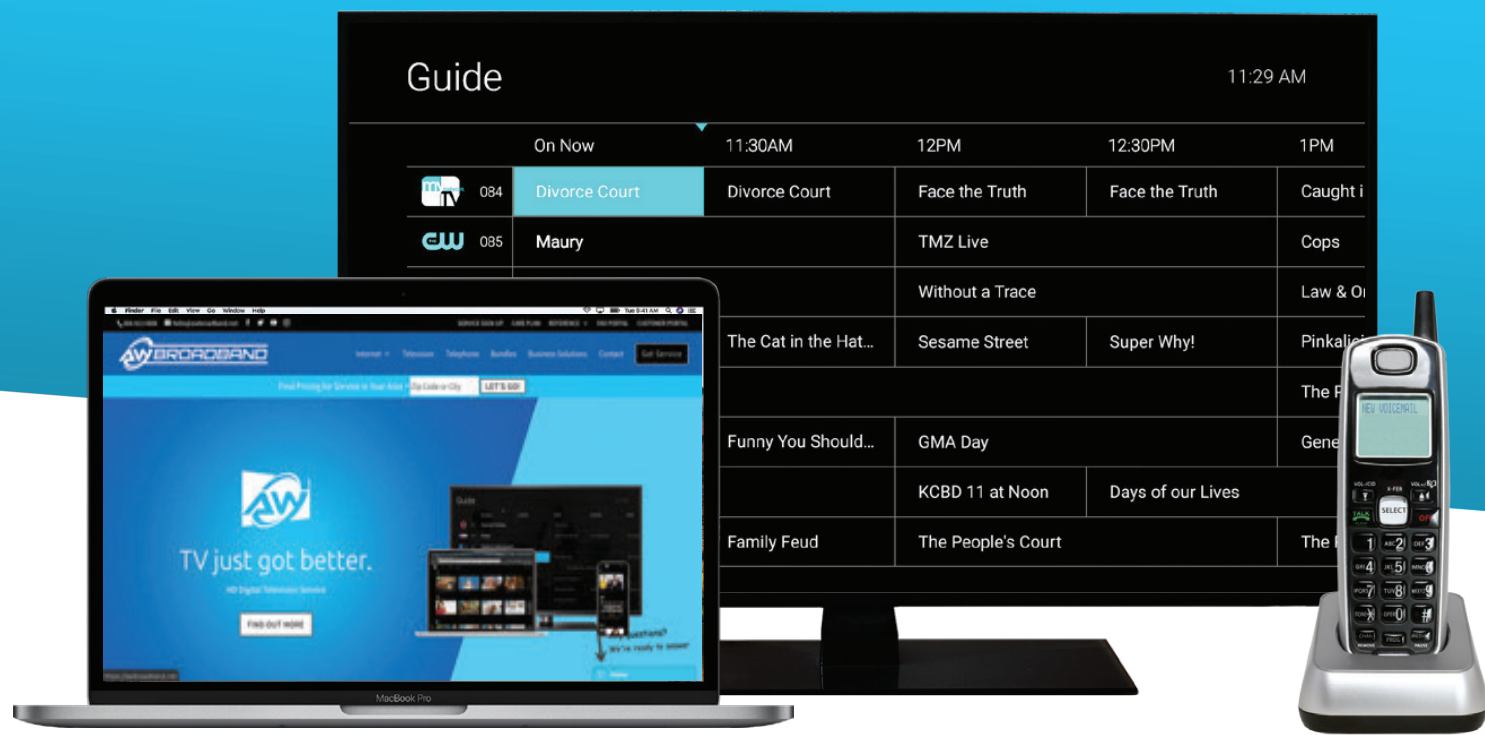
Guide

11:29 AM

| | On Now | 11:30AM | 12PM | 12:30PM | 1PM |
|---|---|---|---|---|---|
| 084 | Divorce Court | Divorce Court | Face the Truth | Face the Truth | Caught i |
| 085 | Maury | | TMZ Live | | Cops |
| | | | Without a Trace | | Law & O |
| | | The Cat in the Hat... | Sesame Street | Super Why! | Pinkali |
| | | | | | The P |
| | | Funny You Should... | GMA Day | | Gene |
| | | | KCBD 11 at Noon | Days of our Lives | |
| | | Family Feud | The People's Court | | The |

Finder File Edit View Go Window Help

SERVICE SIGN UP CARE PLAN REFERENCE ISO PORTAL CUSTOMER PORTAL

AW BROADBAND

Internet Television Telephone Bundles Business Solutions Contact Get Service

Find Pricing for Service in Your Area Zip Code or City LET'S GO!

TV just got better.

HD Digital Television Service

FIND OUT MORE

Guide

Questions? We're ready to answer

MacBook Pro

NEW VOICEMAIL

SELECT

TALK

OFF